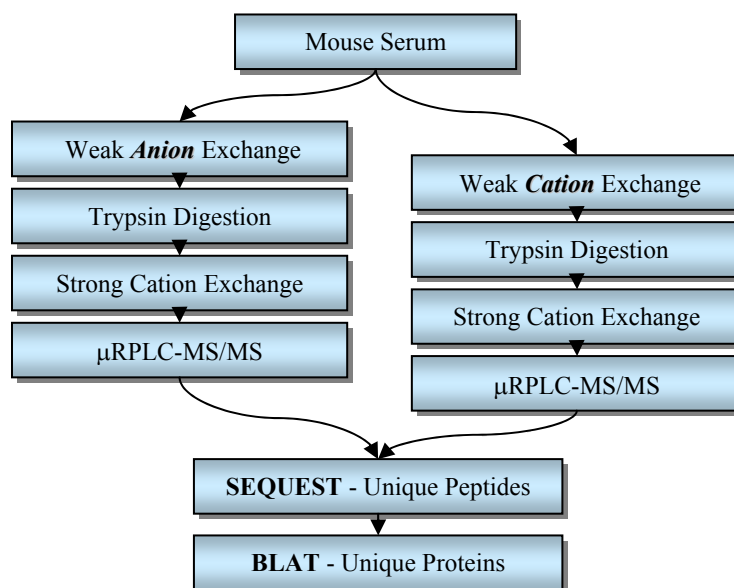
Mouse Serum

Weak Anion Exchange

Trypsin Digestion

Strong Cation Exchange

μRPLC-MS/MS

Weak Cation Exchange

Trypsin Digestion

Strong Cation Exchange

μRPLC-MS/MS

SEQUEST - Unique Peptides

BLAT - Unique Proteins